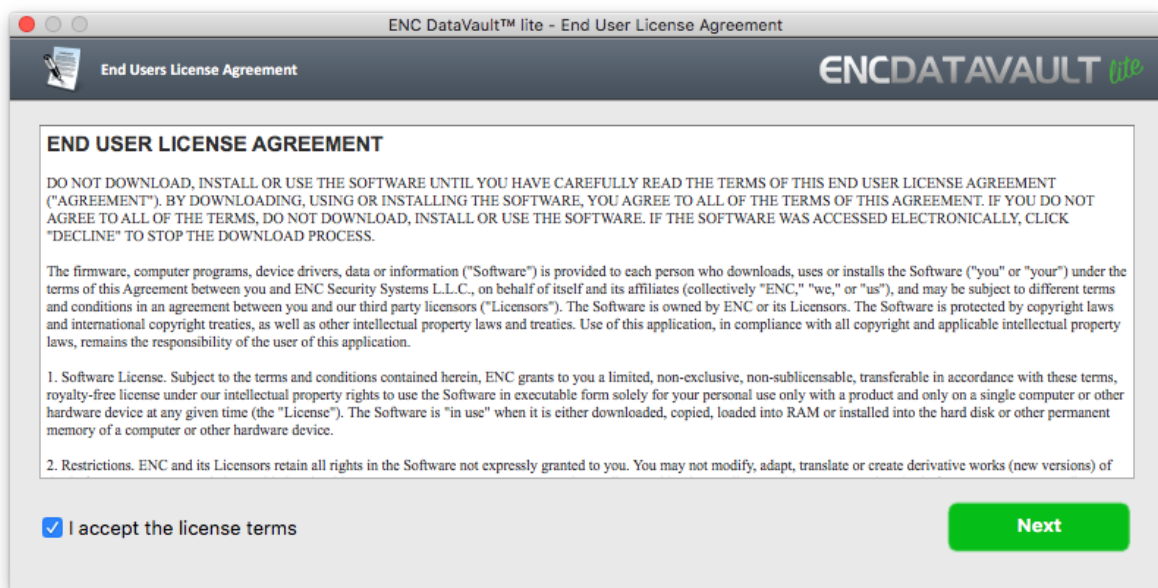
ENC DataVault™ lite - End User License Agreement

End Users License Agreement

ENCDATAVAULT lite

END USER LICENSE AGREEMENT

DO NOT DOWNLOAD, INSTALL OR USE THE SOFTWARE UNTIL YOU HAVE CAREFULLY READ THE TERMS OF THIS END USER LICENSE AGREEMENT ("AGREEMENT"). BY DOWNLOADING, USING OR INSTALLING THE SOFTWARE, YOU AGREE TO ALL OF THE TERMS OF THIS AGREEMENT. IF YOU DO NOT AGREE TO ALL OF THE TERMS, DO NOT DOWNLOAD, INSTALL OR USE THE SOFTWARE. IF THE SOFTWARE WAS ACCESSED ELECTRONICALLY, CLICK "DECLINE" TO STOP THE DOWNLOAD PROCESS.

The firmware, computer programs, device drivers, data or information ("Software") is provided to each person who downloads, uses or installs the Software ("you" or "your") under the terms of this Agreement between you and ENC Security Systems L.L.C., on behalf of itself and its affiliates (collectively "ENC," "we," or "us"), and may be subject to different terms and conditions in an agreement between you and our third party licensors ("Licensors"). The Software is owned by ENC or its Licensors. The Software is protected by copyright laws and international copyright treaties, as well as other intellectual property laws and treaties. Use of this application, in compliance with all copyright and applicable intellectual property laws, remains the responsibility of the user of this application.

1. Software License. Subject to the terms and conditions contained herein, ENC grants to you a limited, non-exclusive, non-sublicensable, transferable in accordance with these terms, royalty-free license under our intellectual property rights to use the Software in executable form solely for your personal use only with a product and only on a single computer or other hardware device at any given time (the "License"). The Software is "in use" when it is either downloaded, copied, loaded into RAM or installed into the hard disk or other permanent memory of a computer or other hardware device.

2. Restrictions. ENC and its Licensors retain all rights in the Software not expressly granted to you. You may not modify, adapt, translate or create derivative works (new versions) of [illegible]

I accept the license terms

Next